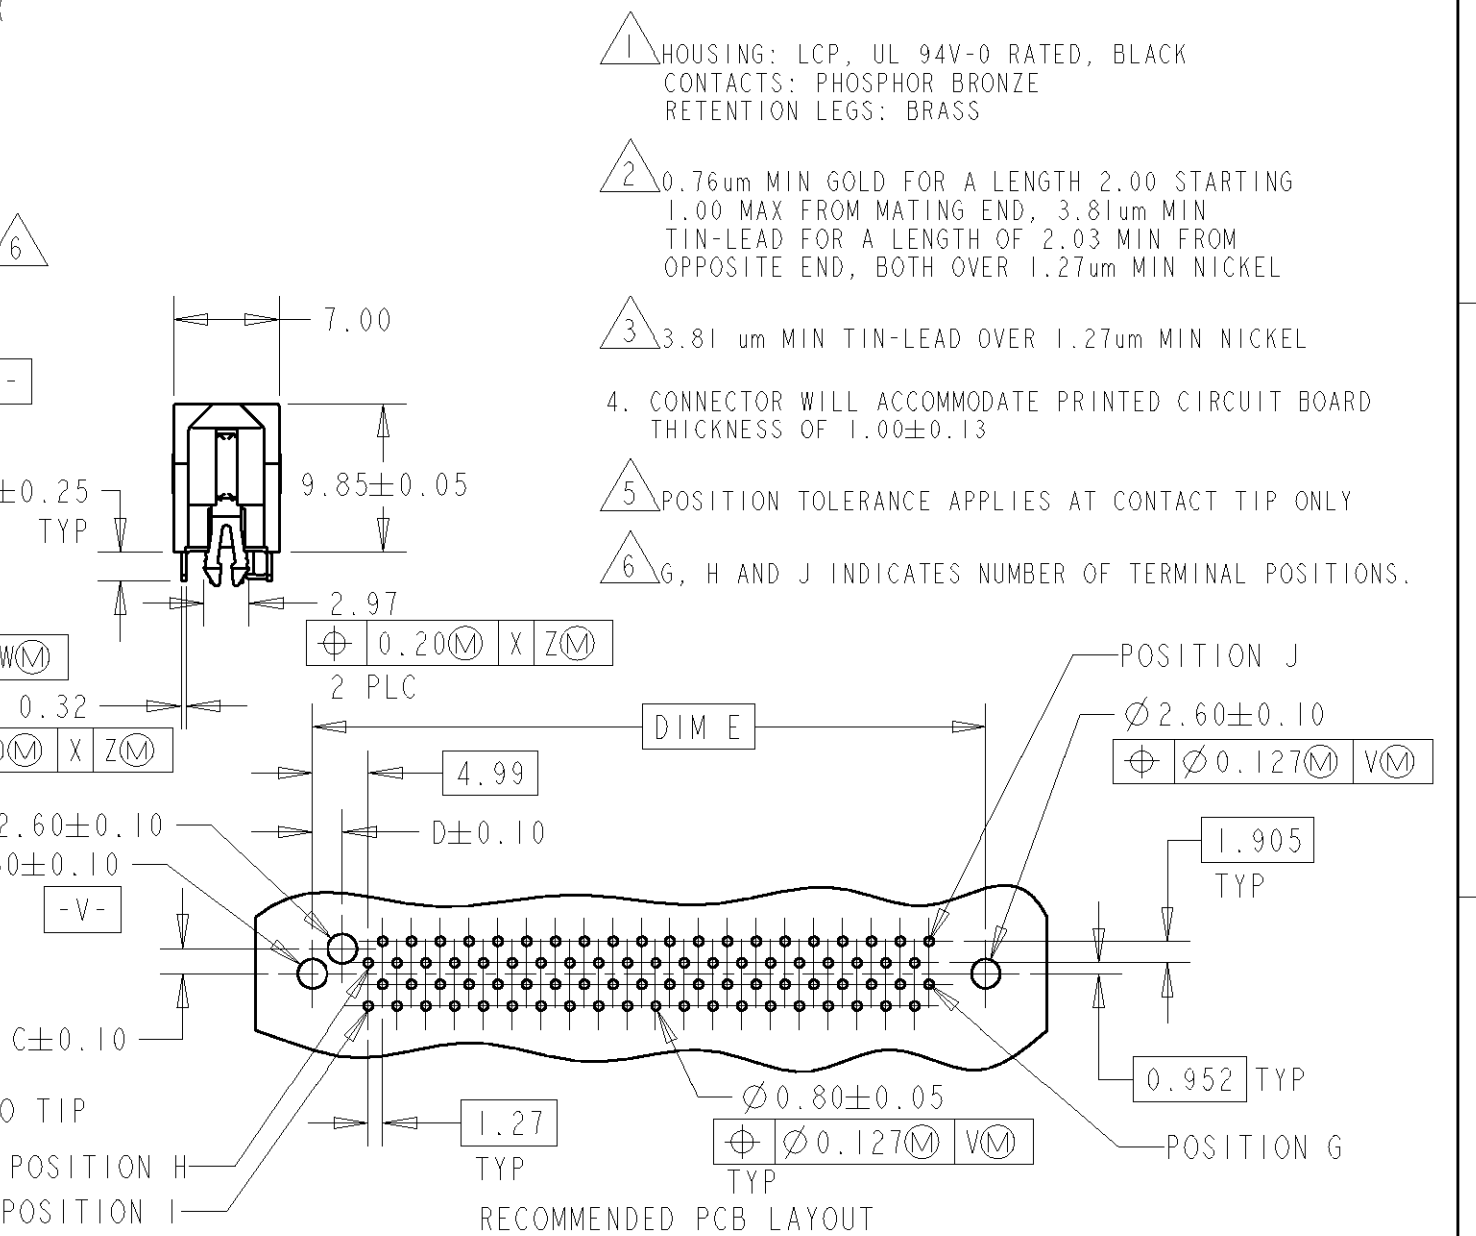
1 HOUSING: LCP, UL 94V-0 RATED, BLACK
CONTACTS: PHOSPHOR BRONZE
RETENTION LEGS: BRASS

2 0.76um MIN GOLD FOR A LENGTH 2.00 STARTING 1.00 MAX FROM MATING END, 3.81um MIN TIN-LEAD FOR A LENGTH OF 2.03 MIN FROM OPPOSITE END, BOTH OVER 1.27um MIN NICKEL

3 3.81 um MIN TIN-LEAD OVER 1.27um MIN NICKEL

4. CONNECTOR WILL ACCOMMODATE PRINTED CIRCUIT BOARD THICKNESS OF $1.00\pm0.13$

5 POSITION TOLERANCE APPLIES AT CONTACT TIP ONLY

6 G, H AND J INDICATES NUMBER OF TERMINAL POSITIONS.

6

7.00

-

$\pm0.25$
TYP

$9.85\pm0.05$

2.97

| $\oplus$ | 0.20Ⓜ | X | ZⓂ |

2 PLC

WⓂ

0.32

Ⓜ | X | ZⓂ

DIM E

POSITION J

$\varnothing 2.60\pm0.10$

| $\oplus$ | $\varnothing$0.127Ⓜ | VⓂ |

4.99

$2.60\pm0.10$

$D\pm0.10$

$0\pm0.10$

-V-

1.905
TYP

$C\pm0.10$

0.952 TYP

0 TIP

$\varnothing 0.80\pm0.05$

| $\oplus$ | $\varnothing$0.127Ⓜ | VⓂ |

TYP

1.27
TYP

POSITION G

POSITION H

POSITION I

RECOMMENDED PCB LAYOUT